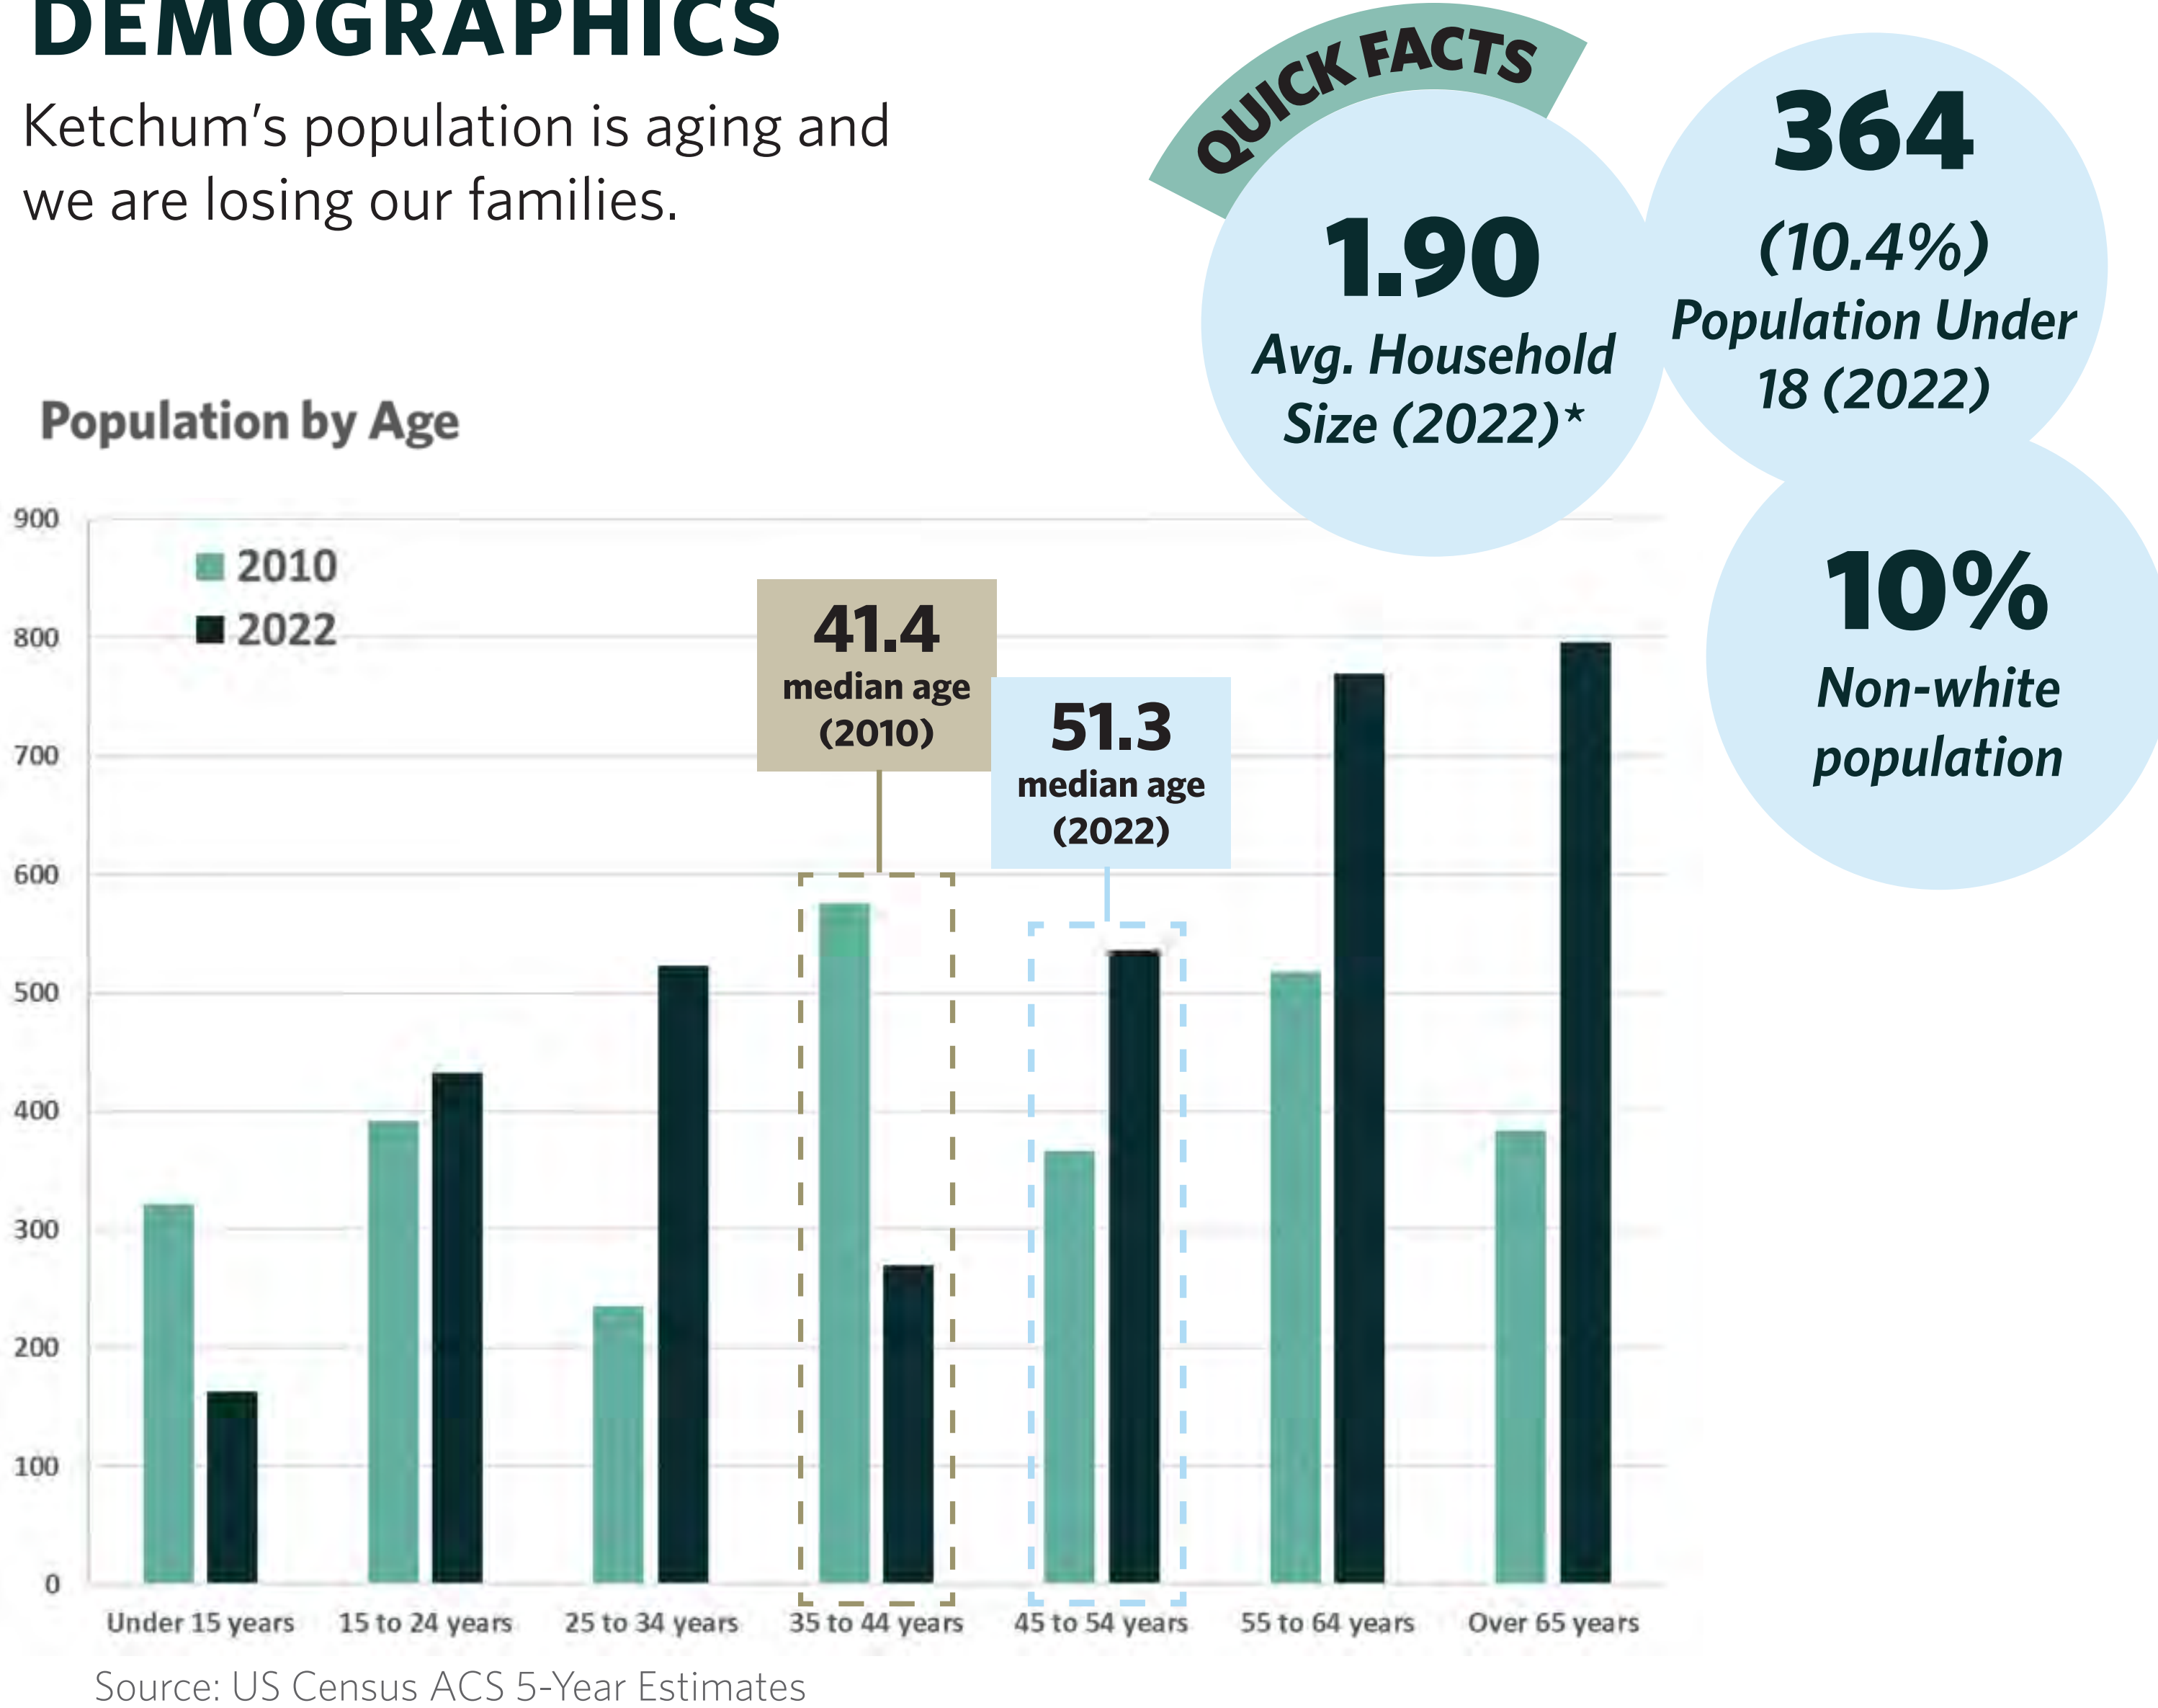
DEMOGRAPHICS

Ketchum's population is aging and we are losing our families.

QUICK FACTS

1.90
Avg. Household Size (2022)*

364
(10.4%)
Population Under 18 (2022)

10%
Non-white population

Population by Age

2010
2022

41.4
median age
(2010)

51.3
median age
(2022)

900
800
700
600
500
400
300
200
100
0

Under 15 years
15 to 24 years
25 to 34 years
35 to 44 years
45 to 54 years
55 to 64 years
Over 65 years

Source: US Census ACS 5-Year Estimates